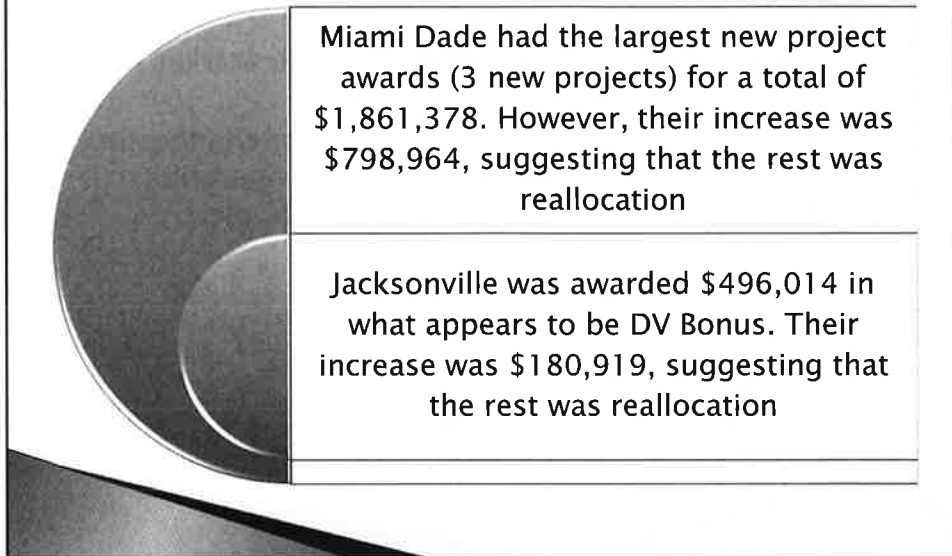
Miami Dade had the largest new project awards (3 new projects) for a total of \$1,861,378. However, their increase was \$798,964, suggesting that the rest was reallocation

Jacksonville was awarded \$496,014 in what appears to be DV Bonus. Their increase was \$180,919, suggesting that the rest was reallocation